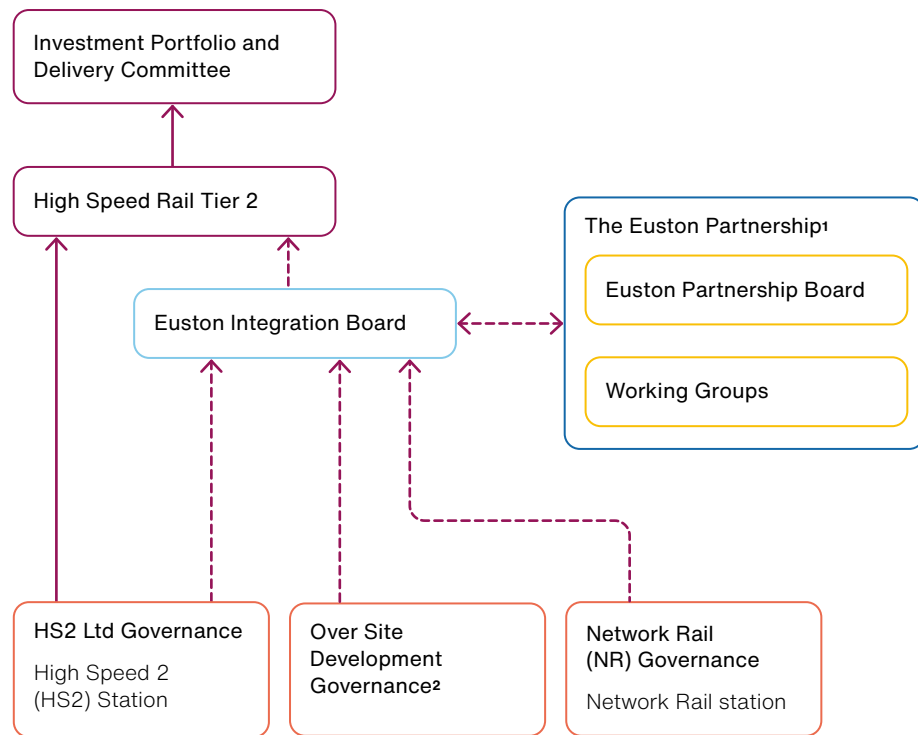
Investment Portfolio and Delivery Committee

High Speed Rail Tier 2

The Euston Partnership$^1$

Euston Partnership Board

Euston Integration Board

Working Groups

HS2 Ltd Governance

High Speed 2 (HS2) Station

Over Site Development Governance$^2$

Network Rail (NR) Governance

Network Rail station